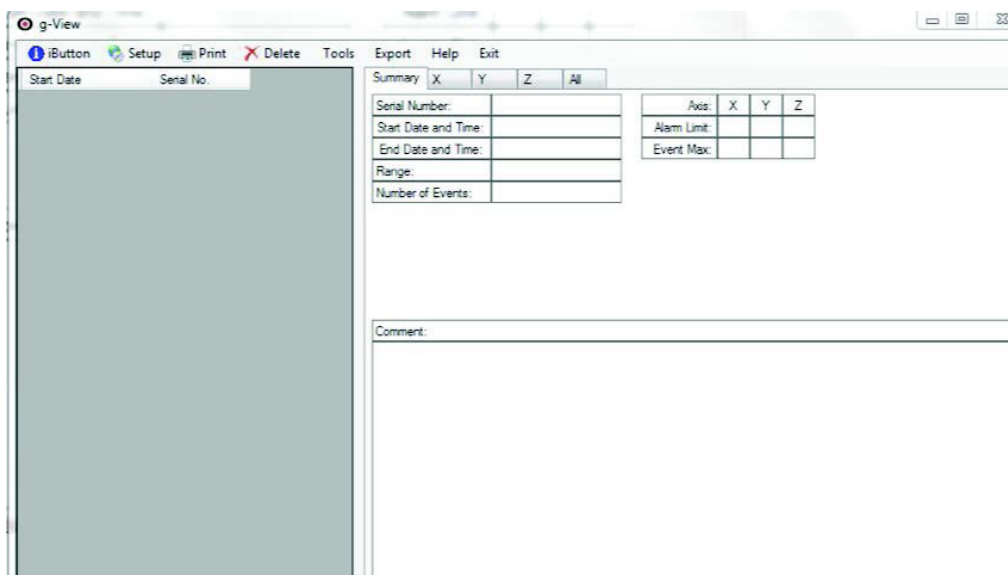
g-View

iButton Setup Print Delete Tools Export Help Exit

| Start Date | Serial No. |
|---|---|

Summary X Y Z All

| Serial Number: | |
|---|---|
| Start Date and Time: | |
| End Date and Time: | |
| Range: | |
| Number of Events: | |

| Axis: | X | Y | Z |
|---|---|---|---|
| Alarm Limit: | | | |
| Event Max: | | | |

Comment: